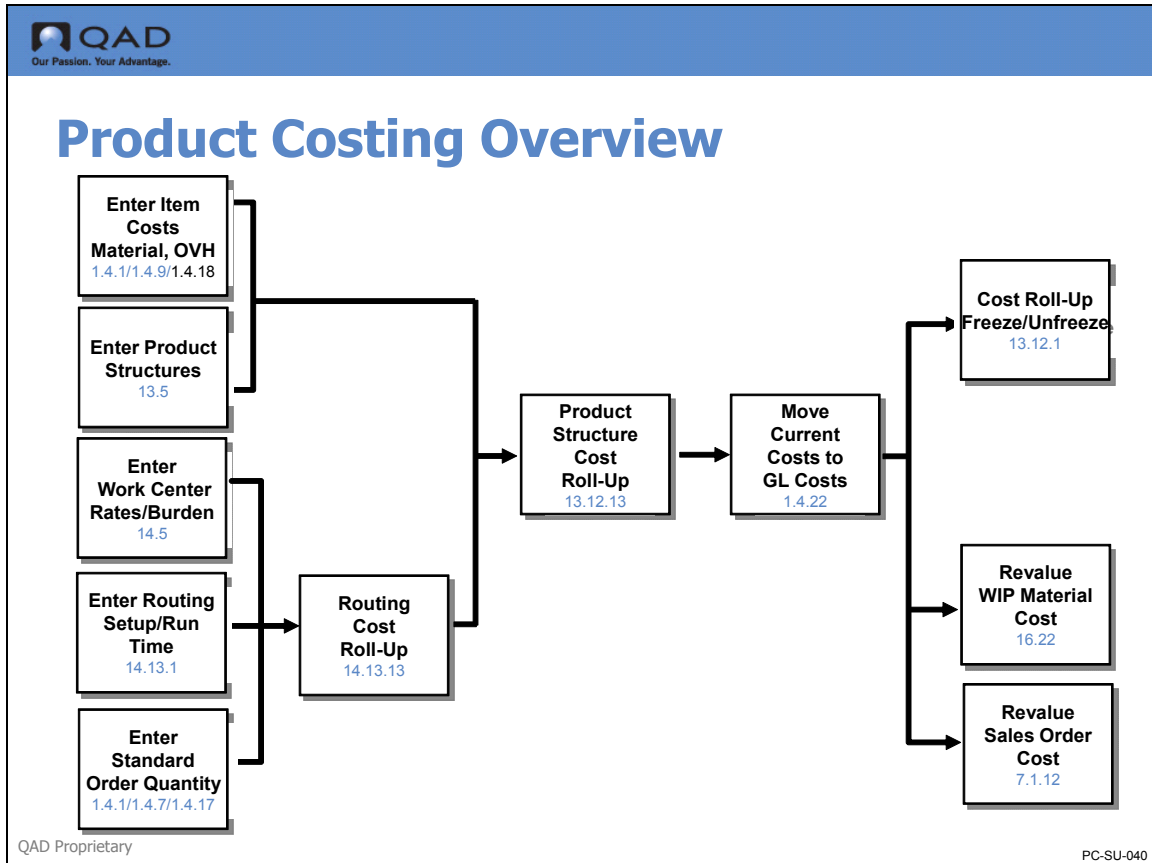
QAD
Our Passion. Your Advantage.

Product Costing Overview

Enter Item Costs Material, OVH
1.4.1/1.4.9/1.4.18

Enter Product Structures
13.5

Enter Work Center Rates/Burden
14.5

Enter Routing Setup/Run Time
14.13.1

Enter Standard Order Quantity
1.4.1/1.4.7/1.4.17

Routing Cost Roll-Up
14.13.13

Product Structure Cost Roll-Up
13.12.13

Move Current Costs to GL Costs
1.4.22

Cost Roll-Up Freeze/Unfreeze
13.12.1

Revalue WIP Material Cost
16.22

Revalue Sales Order Cost
7.1.12

QAD Proprietary

PC-SU-040